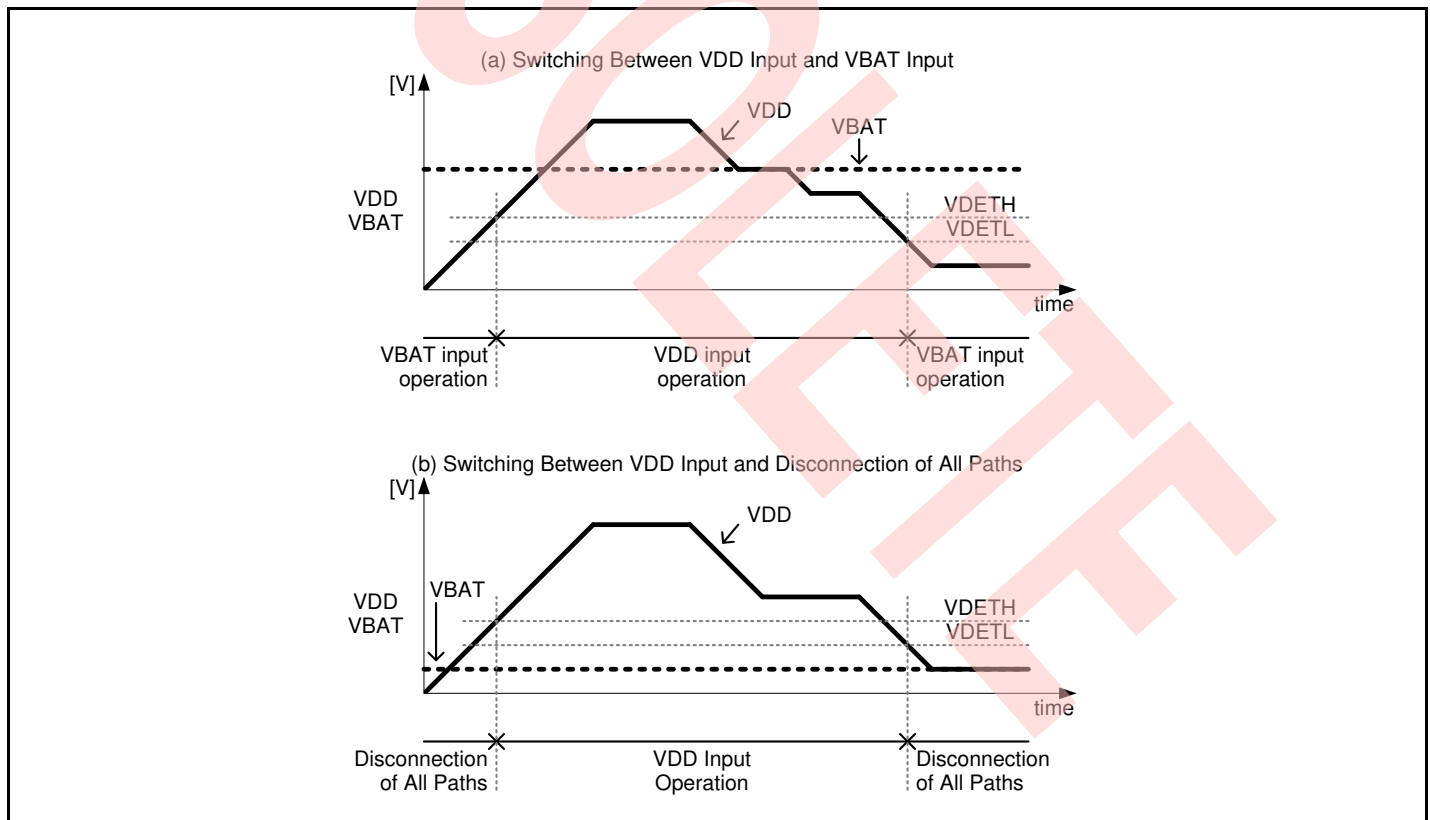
(a) Switching Between VDD Input and VBAT Input

[V]

VDD

VBAT

VDD
VBAT

VDETH

VDETL

time

VBAT input operation

VDD input operation

VBAT input operation

(b) Switching Between VDD Input and Disconnection of All Paths

[V]

VDD

VBAT

VDD
VBAT

VDETH

VDETL

time

Disconnection of All Paths

VDD Input Operation

Disconnection of All Paths